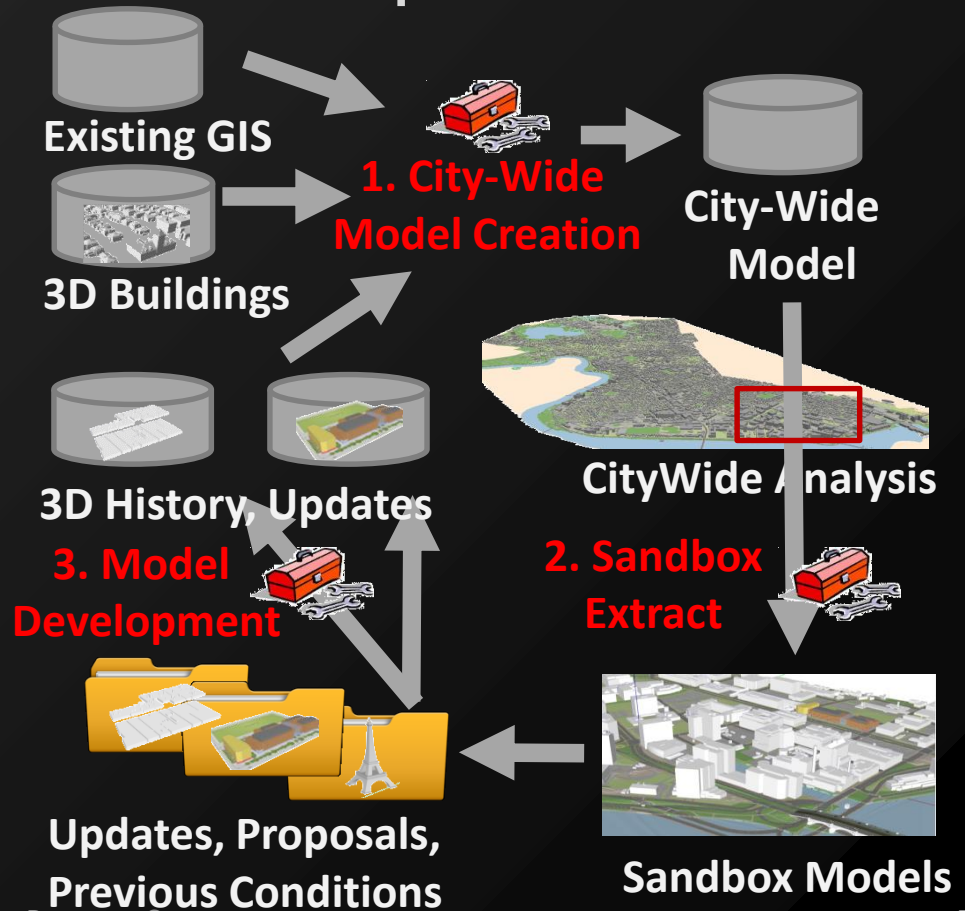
Existing GIS

1. City-Wide Model Creation

City-Wide Model

3D Buildings

3D History, Updates

CityWide Analysis

3. Model Development

2. Sandbox Extract

Updates, Proposals, Previous Conditions

Sandbox Models